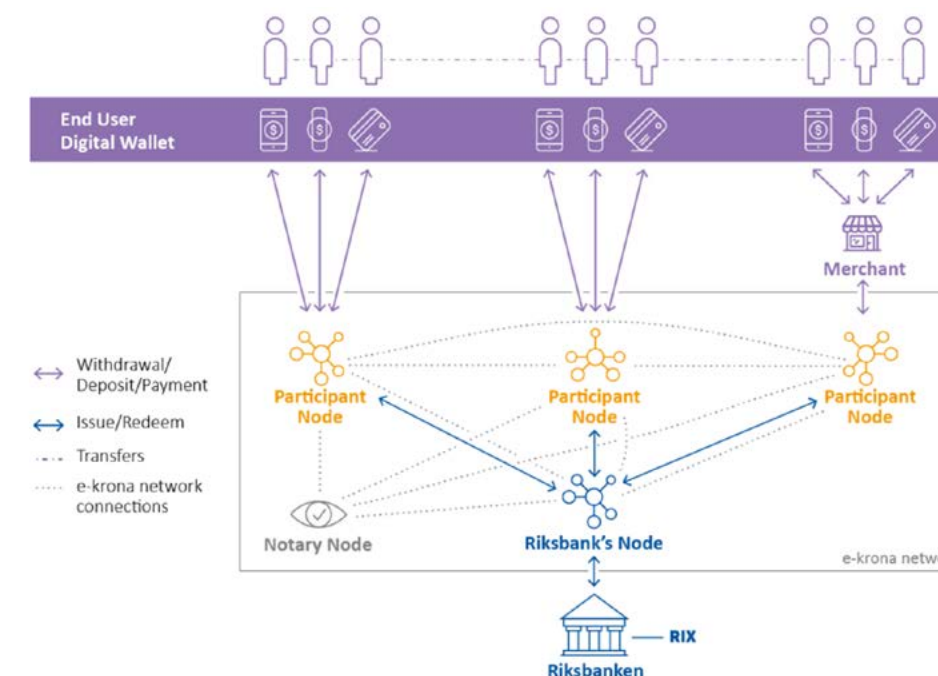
End User
Digital Wallet

Merchant

Withdrawal/
Deposit/Payment

Issue/Redeem

Transfers

e-krona network
connections

Participant
Node

Participant
Node

Participant
Node

Notary Node

Riksbank's Node

e-krona netw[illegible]

RIX

Riksbanken